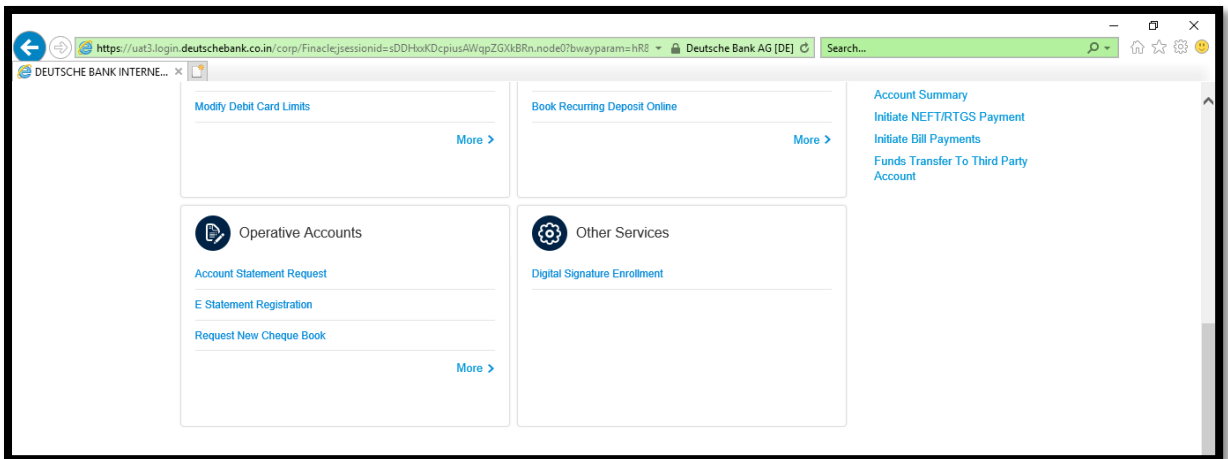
https://uat3.login.deutschebank.co.in/corp/Finacle;jsessionid=sDDHxxKDcpiusAWqpZGXkBRn.node0?bwayparam=hR8 Deutsche Bank AG [DE] Search...

DEUTSCHE BANK INTERNE... ×

Modify Debit Card Limits

More >

Book Recurring Deposit Online

More >

Account Summary

Initiate NEFT/RTGS Payment

Initiate Bill Payments

Funds Transfer To Third Party Account

Operative Accounts

Account Statement Request

E Statement Registration

Request New Cheque Book

More >

Other Services

Digital Signature Enrollment